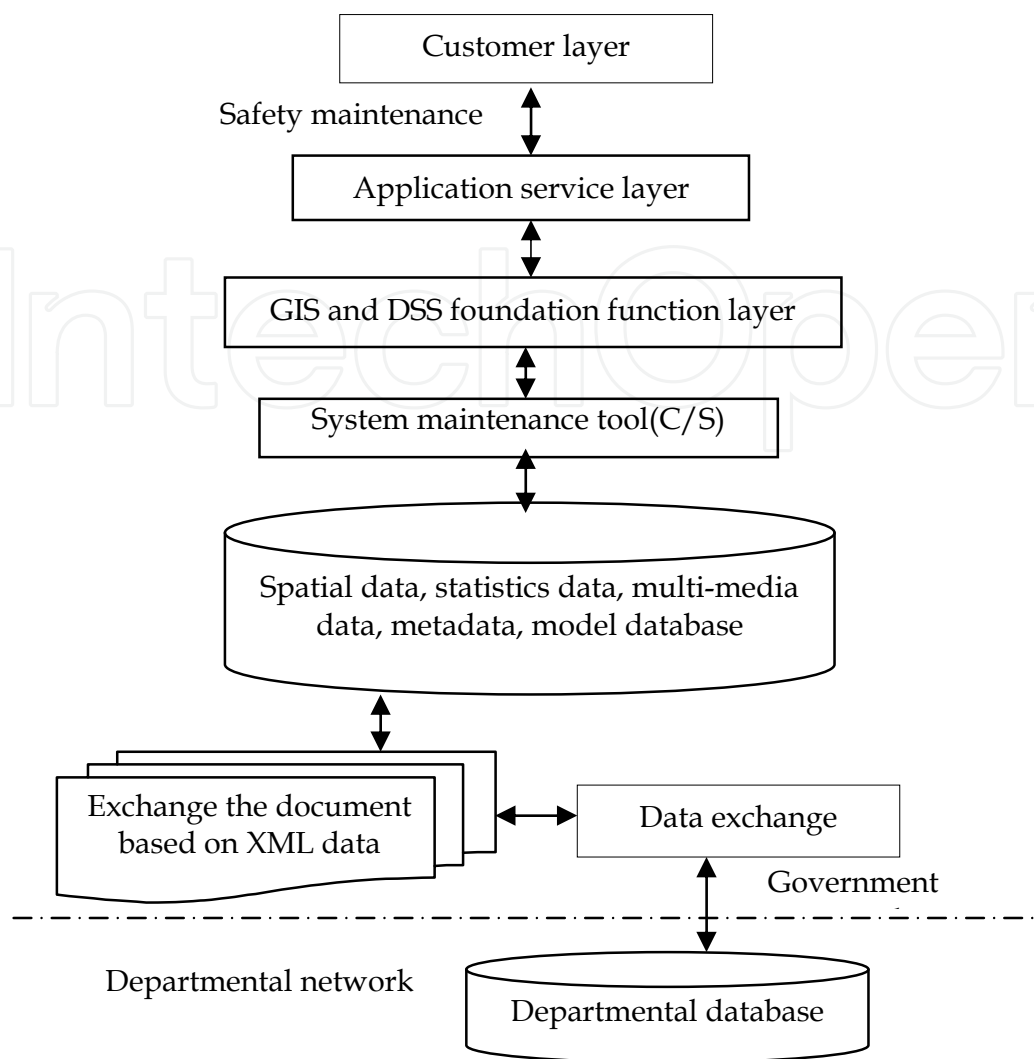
Customer layer

Safety maintenance

Application service layer

GIS and DSS foundation function layer

System maintenance tool(C/S)

Spatial data, statistics data, multi-media data, metadata, model database

Exchange the document based on XML data

Data exchange

Government

Departmental network

Departmental database

IntechOpen